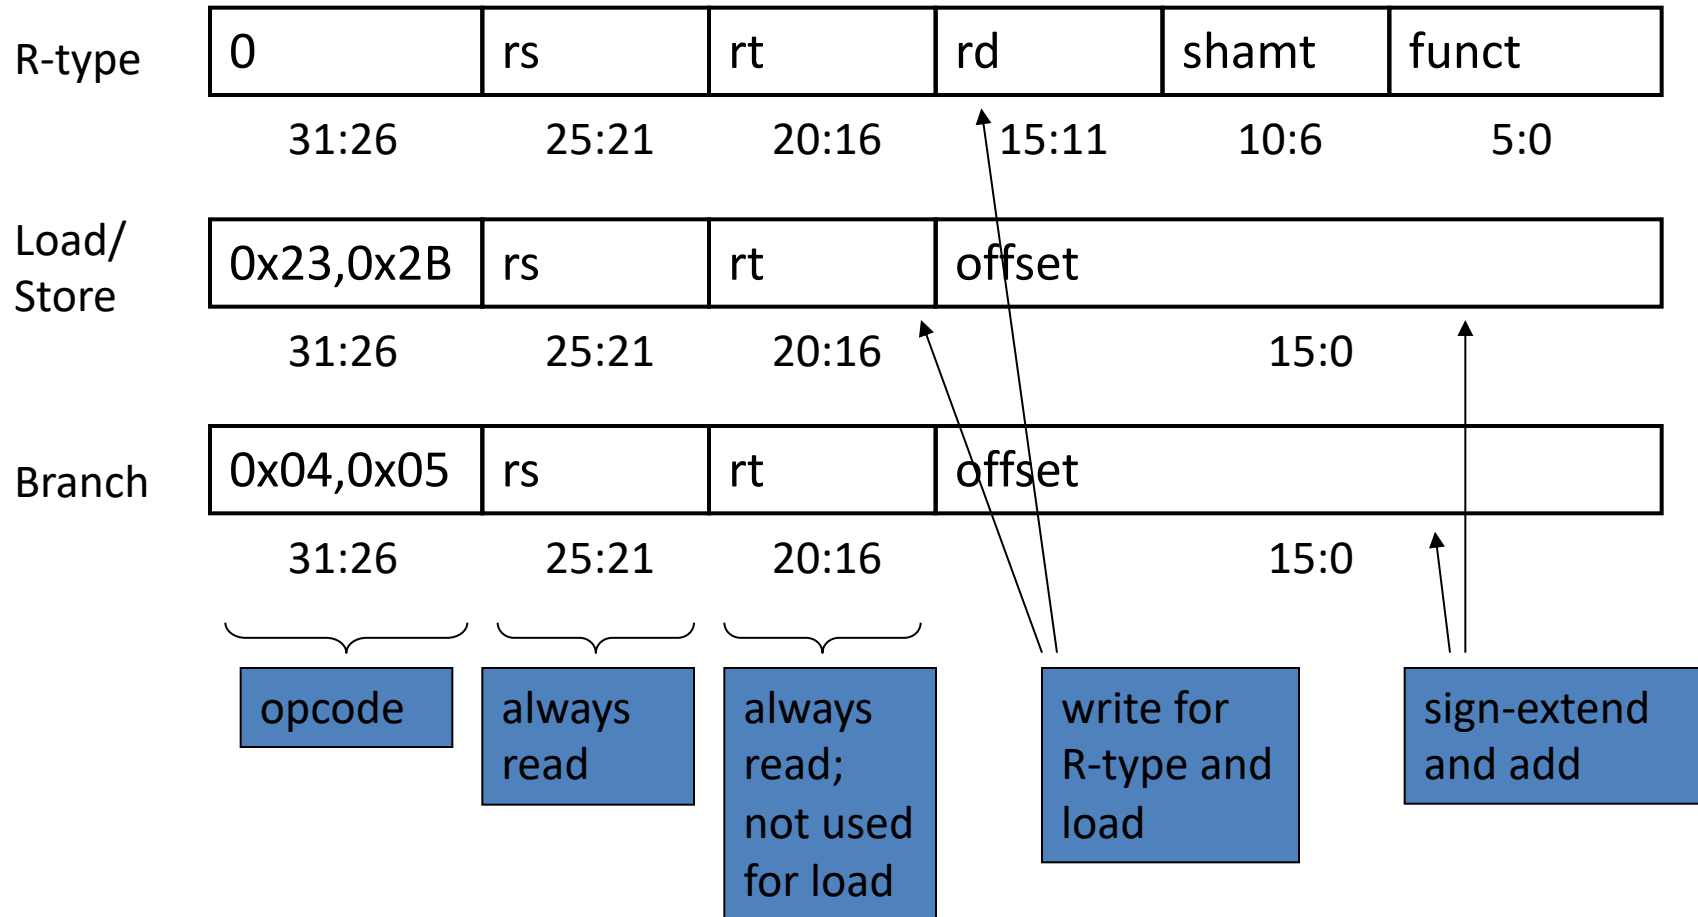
R-type

| 0 | rs | rt | rd | shamt | funct |
|---|---|---|---|---|---|
| 31:26 | 25:21 | 20:16 | 15:11 | 10:6 | 5:0 |

Load/ Store

| 0x23,0x2B | rs | rt | offset |
|---|---|---|---|
| 31:26 | 25:21 | 20:16 | 15:0 |

Branch

| 0x04,0x05 | rs | rt | offset |
|---|---|---|---|
| 31:26 | 25:21 | 20:16 | 15:0 |

opcode

always read

always read; not used for load

write for R-type and load

sign-extend and add